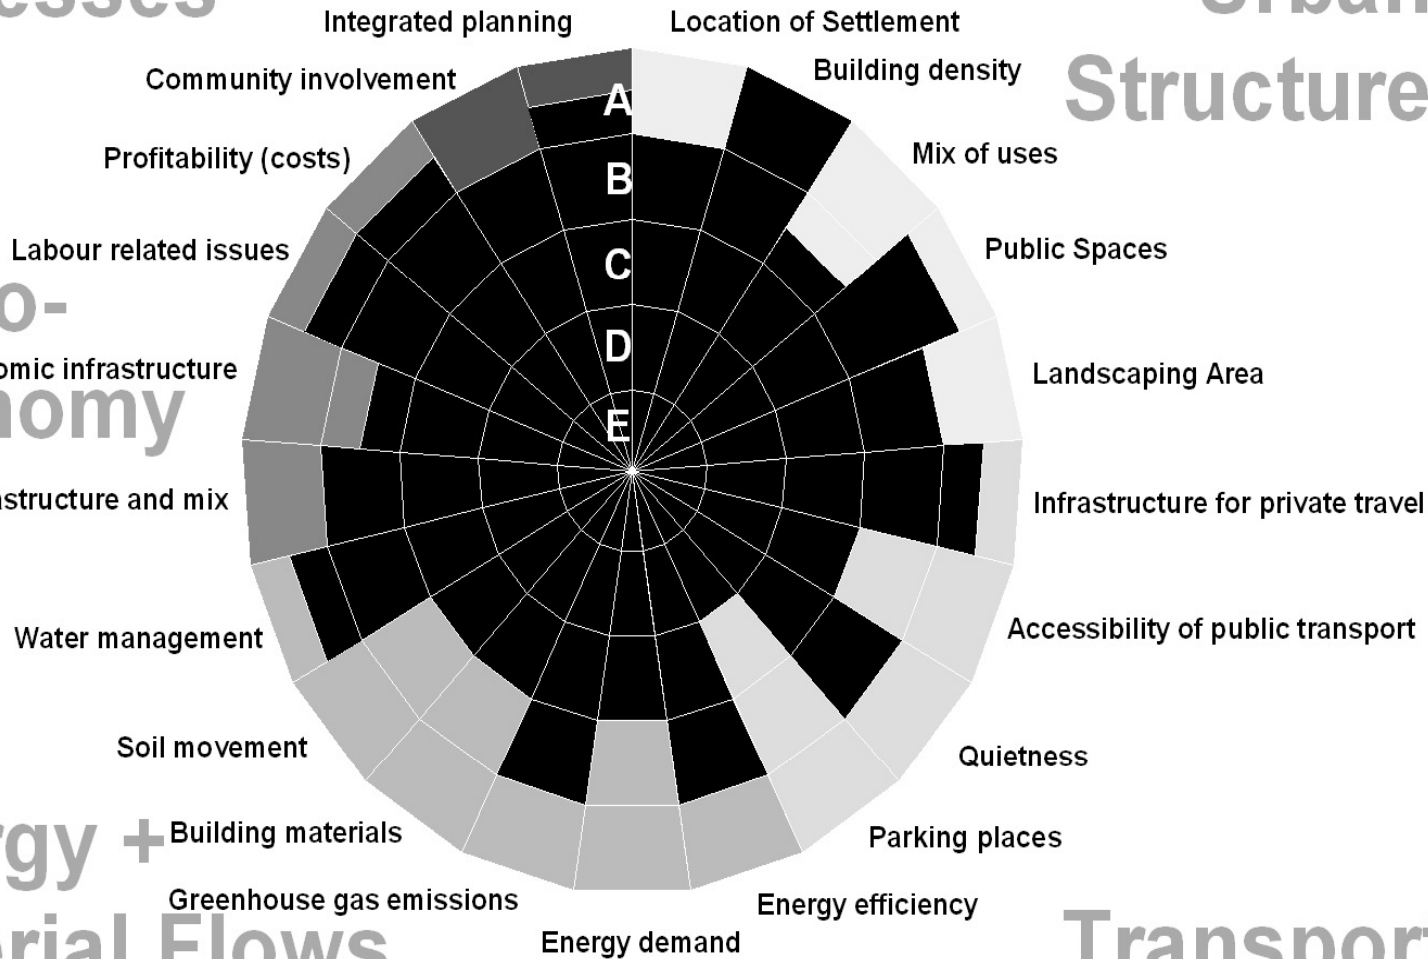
esses
Integrated planning
Location of Settlement
Urban
Community involvement
Building density
Structure
Profitability (costs)
Mix of uses
Labour related issues
Public Spaces
o-
omic infrastructure
nomy
Landscaping Area
astructure and mix
Infrastructure for private travel
Water management
Accessibility of public transport
Soil movement
Quietness
gy +
Building materials
Parking places
Greenhouse gas emissions
Energy efficiency
rial Flows
Energy demand
Transpor
A
B
C
D
E